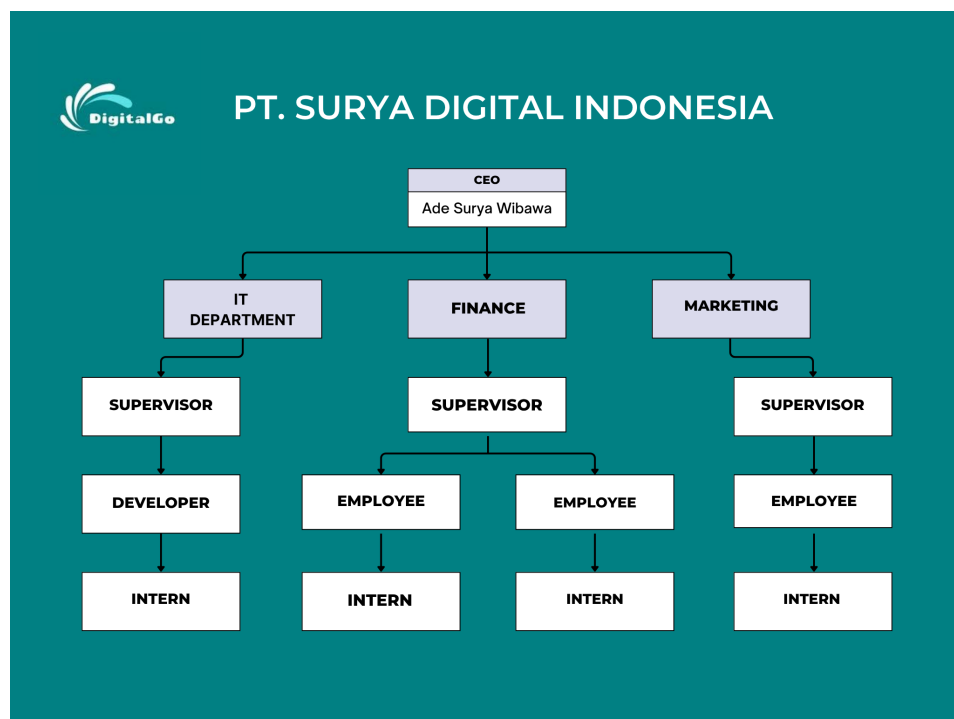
DigitalGo

PT. SURYA DIGITAL INDONESIA

CEO
Ade Surya Wibawa

IT DEPARTMENT

FINANCE

MARKETING

SUPERVISOR

SUPERVISOR

SUPERVISOR

DEVELOPER

EMPLOYEE

EMPLOYEE

EMPLOYEE

INTERN

INTERN

INTERN

INTERN